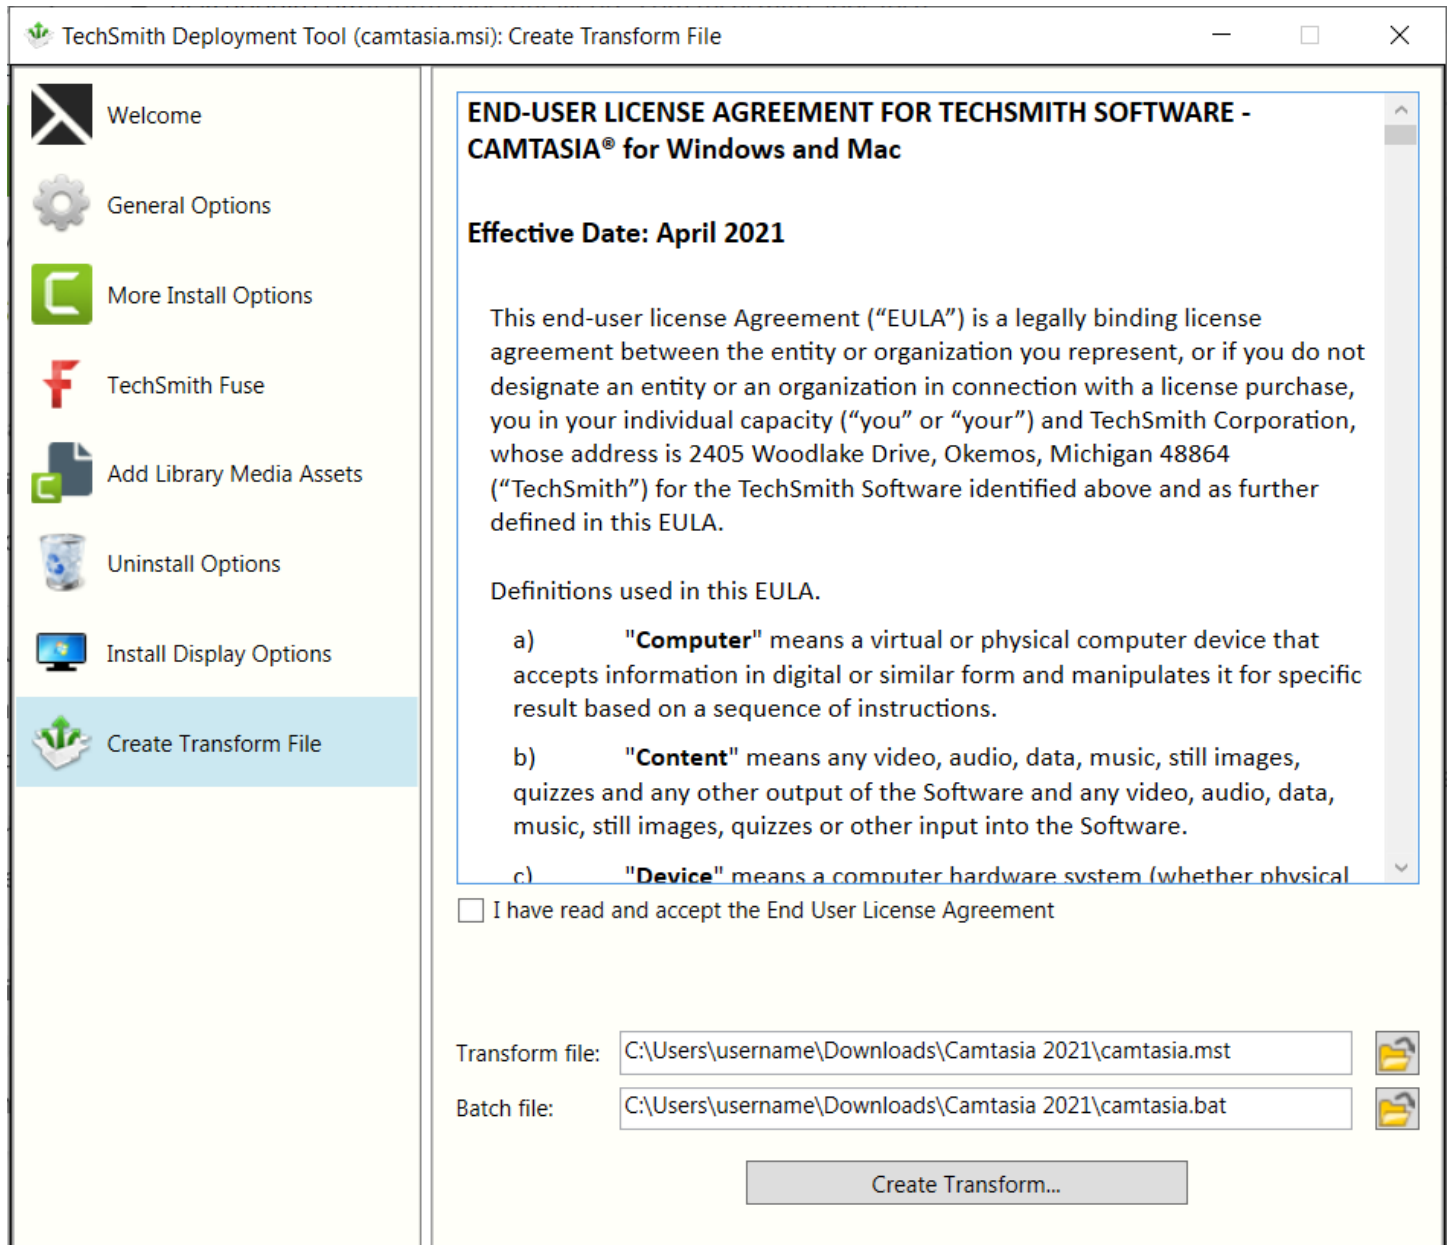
TechSmith Deployment Tool (camtasia.msi): Create Transform File

Welcome

General Options

More Install Options

TechSmith Fuse

Add Library Media Assets

Uninstall Options

Install Display Options

Create Transform File

END-USER LICENSE AGREEMENT FOR TECHSMITH SOFTWARE - CAMTASIA® for Windows and Mac

Effective Date: April 2021

This end-user license Agreement (“EULA”) is a legally binding license agreement between the entity or organization you represent, or if you do not designate an entity or an organization in connection with a license purchase, you in your individual capacity (“you” or “your”) and TechSmith Corporation, whose address is 2405 Woodlake Drive, Okemos, Michigan 48864 (“TechSmith”) for the TechSmith Software identified above and as further defined in this EULA.

Definitions used in this EULA.

a) "Computer" means a virtual or physical computer device that accepts information in digital or similar form and manipulates it for specific result based on a sequence of instructions.

b) "Content" means any video, audio, data, music, still images, quizzes and any other output of the Software and any video, audio, data, music, still images, quizzes or other input into the Software.

c) "Device" means a computer hardware system (whether physical

I have read and accept the End User License Agreement

Transform file: C:\Users\username\Downloads\Camtasia 2021\camtasia.mst

Batch file: C:\Users\username\Downloads\Camtasia 2021\camtasia.bat

Create Transform...